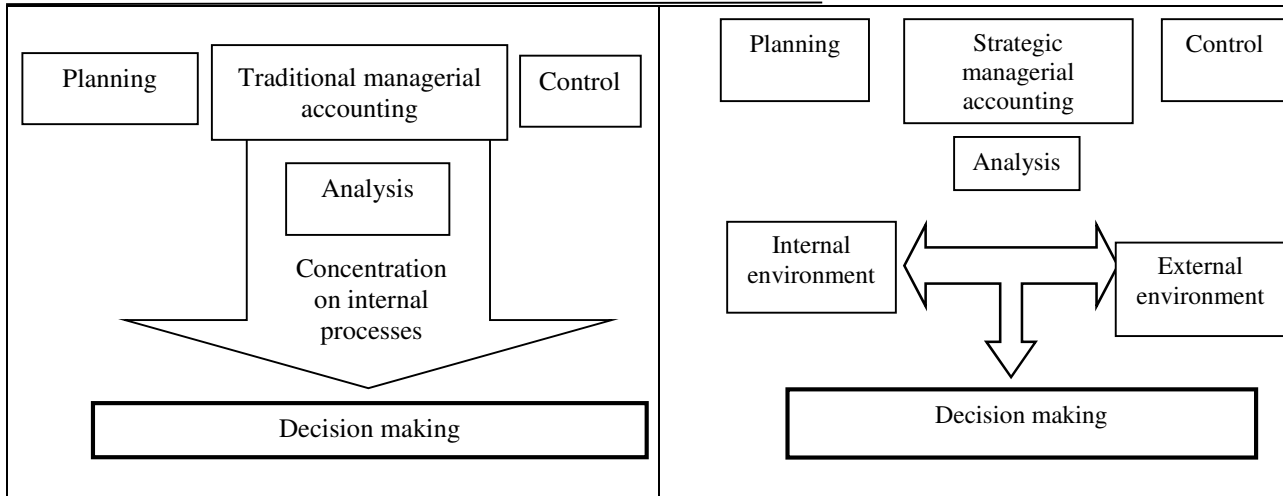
Planning

Traditional managerial accounting

Control

Analysis

Concentration on internal processes

Decision making

Planning

Strategic managerial accounting

Control

Analysis

Internal environment

External environment

Decision making